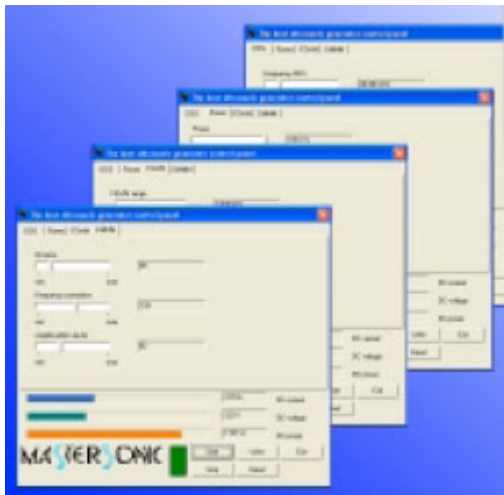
The best ultrasonic generator control panel
The best ultrasonic generator control panel
The best ultrasonic generator control panel
The best ultrasonic generator control panel

MASTERSONIC

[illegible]

RS output
DC voltage
RS output
Load
Unlock
Exit
Save
Cancel